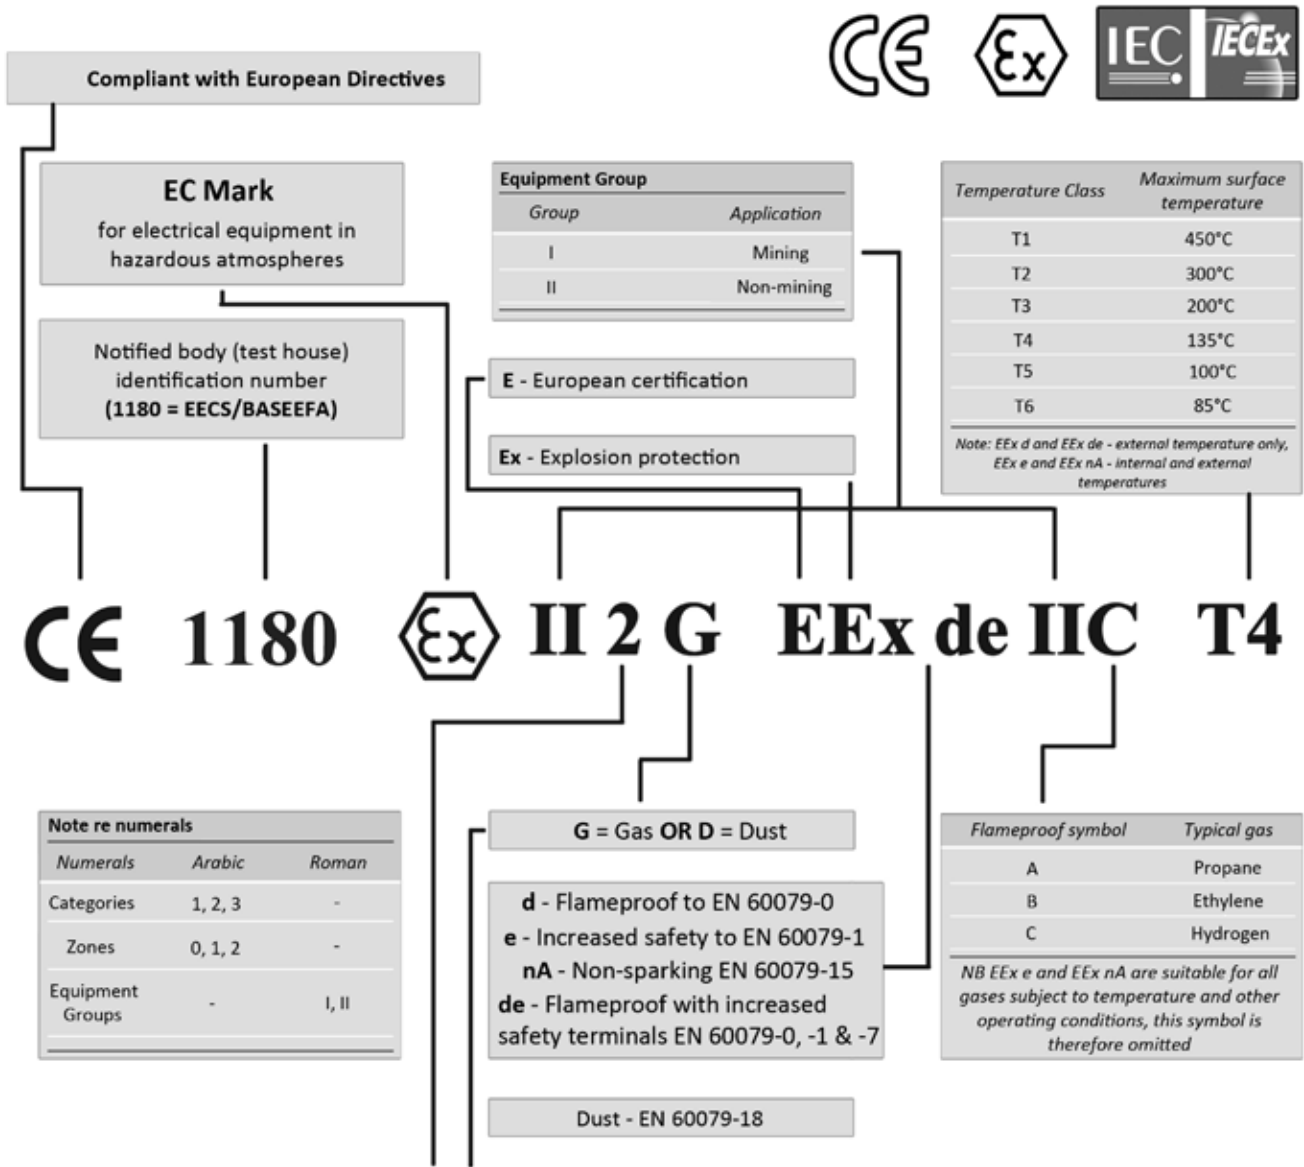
CE Ex IEC IECEx

Compliant with European Directives

EC Mark
for electrical equipment in hazardous atmospheres

Notified body (test house) identification number
**(1180 = EECS/BASEEFA)**

Equipment Group

| Group | Application |
|---|---|
| I | Mining |
| II | Non-mining |

E - European certification

Ex - Explosion protection

| Temperature Class | Maximum surface temperature |
|---|---|
| T1 | 450°C |
| T2 | 300°C |
| T3 | 200°C |
| T4 | 135°C |
| T5 | 100°C |
| T6 | 85°C |

Note: EEx d and EEx de - external temperature only, EEx e and EEx nA - internal and external temperatures

CE 1180 Ex II 2 G EEx de IIC T4

Note re numerals

| Numerals | Arabic | Roman |
|---|---|---|
| Categories | 1, 2, 3 | - |
| Zones | 0, 1, 2 | - |
| Equipment Groups | - | I, II |

G = Gas OR D = Dust

d - Flameproof to EN 60079-0
e - Increased safety to EN 60079-1
nA - Non-sparking EN 60079-15
de - Flameproof with increased safety terminals EN 60079-0, -1 & -7

Dust - EN 60079-18

| Flameproof symbol | Typical gas |
|---|---|
| A | Propane |
| B | Ethylene |
| C | Hydrogen |

NB EEx e and EEx nA are suitable for all gases subject to temperature and other operating conditions, this symbol is therefore omitted